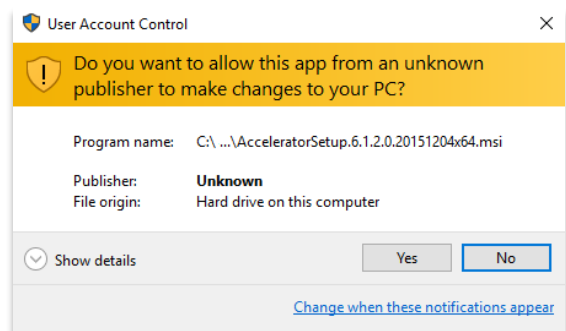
User Account Control

Do you want to allow this app from an unknown publisher to make changes to your PC?

| | |
|---|---|
| Program name: | C:\ ...\AcceleratorSetup.6.1.2.0.20151204x64.msi |
| Publisher: | Unknown |
| File origin: | Hard drive on this computer |

Show details

Yes

No

Change when these notifications appear